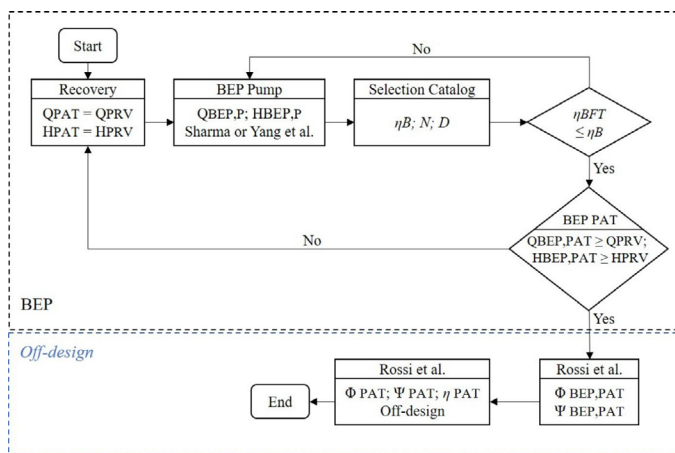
Start

Recovery
QPAT = QPRV
HPAT = HPRV

BEP Pump
QBEP,P; HBEP,P
Sharma or Yang et al.

Selection Catalog
$\eta B$; $N$; $D$

No

$\eta BFT \leq \eta B$

Yes

BEP PAT
QBEP,PAT ≥ QPRV;
HBEP,PAT ≥ HPRV

No

BEP

Yes

Off-design

Rossi et al.
Φ BEP,PAT
Ψ BEP,PAT

Rossi et al.
Φ PAT; Ψ PAT; $\eta$ PAT
Off-design

End